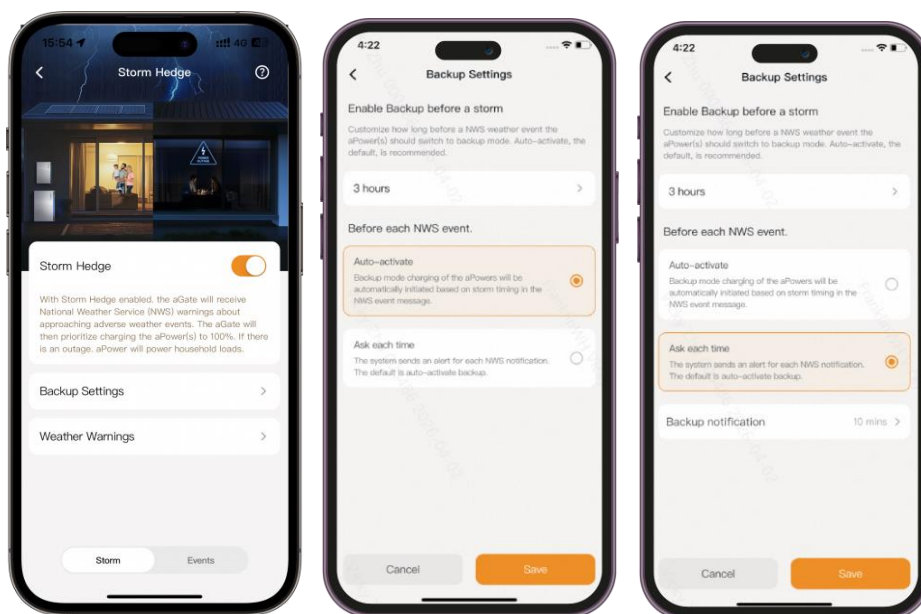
15:54 4G

Storm Hedge

Storm Hedge

With Storm Hedge enabled, the aGate will receive National Weather Service (NWS) warnings about approaching adverse weather events. The aGate will then prioritize charging the aPower(s) to 100%. If there is an outage, aPower will power household loads.

Backup Settings

Weather Warnings

Storm

Events

4:22

Backup Settings

Enable Backup before a storm

Customize how long before a NWS weather event the aPower(s) should switch to backup mode. Auto-activate, the default, is recommended.

3 hours

Before each NWS event.

Auto-activate

Backup mode charging of the aPowers will be automatically initiated based on storm timing in the NWS event message.

Ask each time

The system sends an alert for each NWS notification. The default is auto-activate backup.

Cancel

Save

4:22

Backup Settings

Enable Backup before a storm

Customize how long before a NWS weather event the aPower(s) should switch to backup mode. Auto-activate, the default, is recommended.

3 hours

Before each NWS event.

Auto-activate

Backup mode charging of the aPowers will be automatically initiated based on storm timing in the NWS event message.

Ask each time

The system sends an alert for each NWS notification. The default is auto-activate backup.

Backup notification

10 mins

Cancel

Save